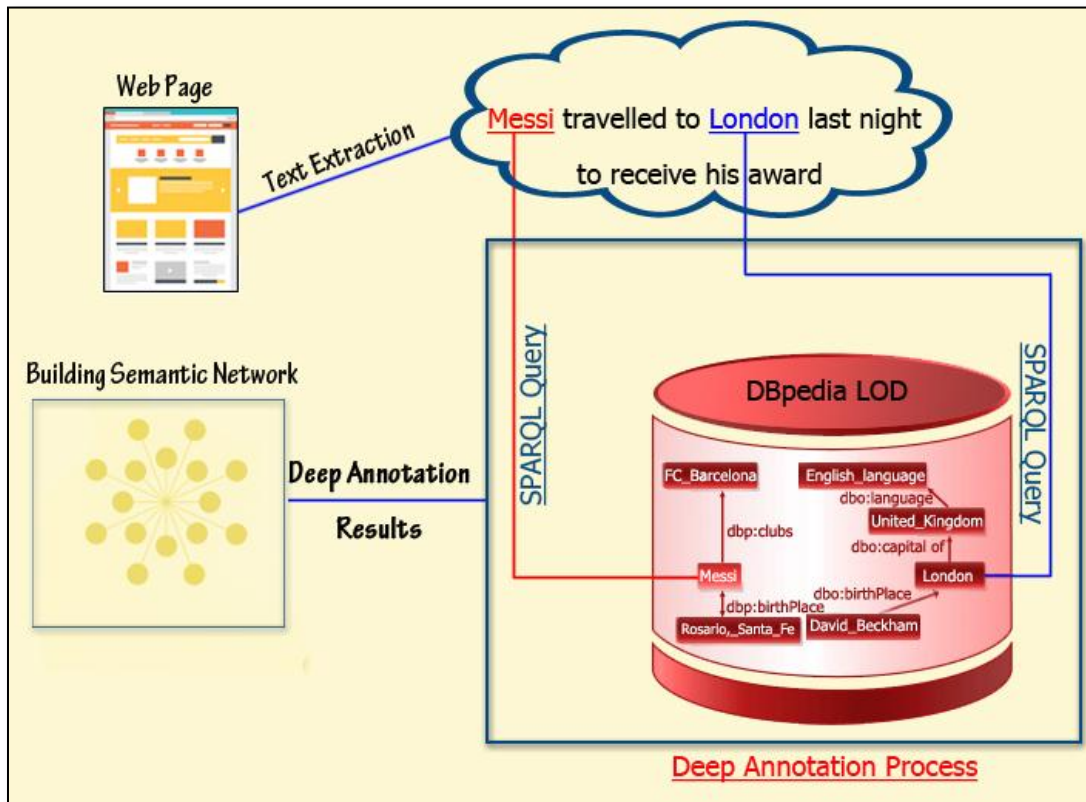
Web Page

Text Extraction

Messi travelled to London last night to receive his award

Building Semantic Network

SPARQL Query

SPARQL Query

DBpedia LOD

Deep Annotation

Results

FC_Barcelona

English_language

dbo:language

United_Kingdom

dbp:clubs

dbo:capital of

Messi

dbo:birthPlace

London

dbp:birthPlace

Rosario,_Santa_Fe

David_Beckham

Deep Annotation Process